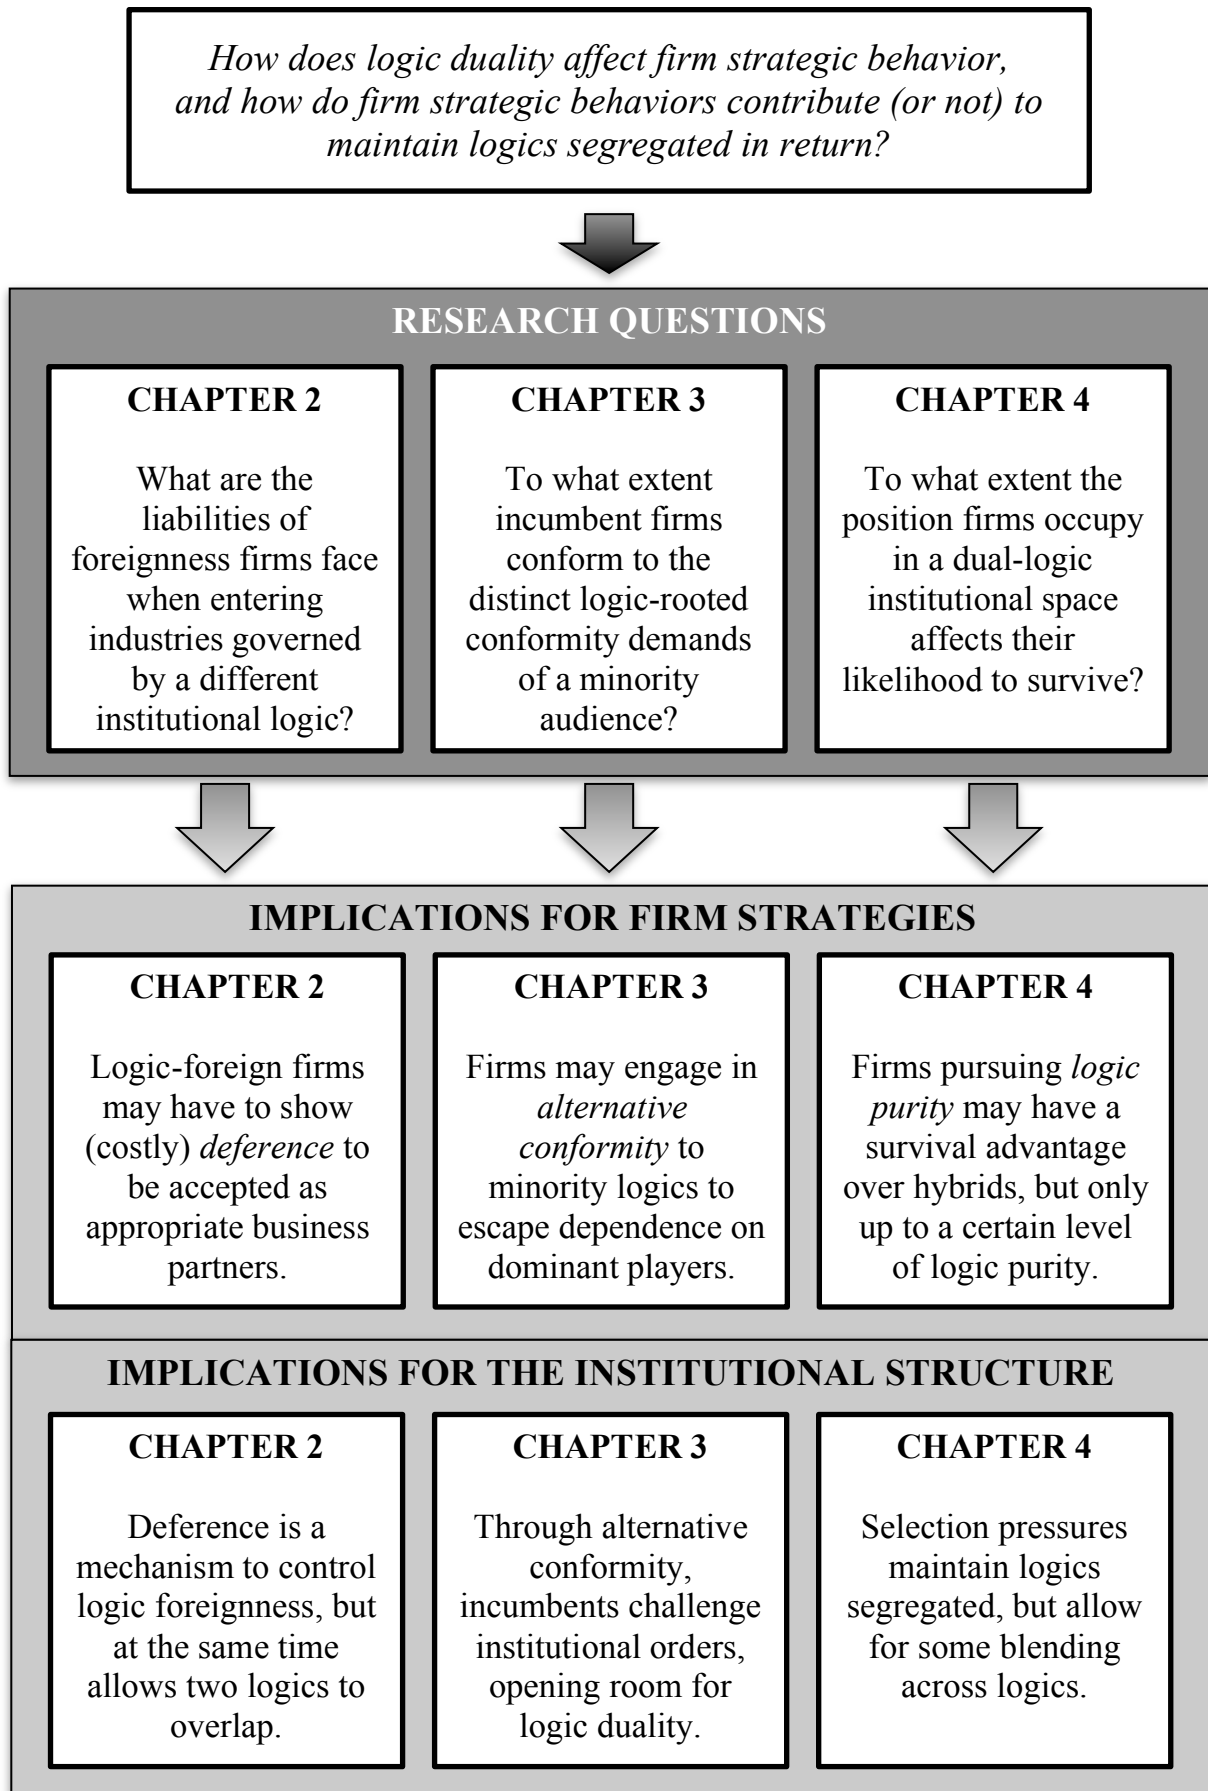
*How does logic duality affect firm strategic behavior, and how do firm strategic behaviors contribute (or not) to maintain logics segregated in return?*

RESEARCH QUESTIONS

CHAPTER 2

What are the liabilities of foreignness firms face when entering industries governed by a different institutional logic?

CHAPTER 3

To what extent incumbent firms conform to the distinct logic-rooted conformity demands of a minority audience?

CHAPTER 4

To what extent the position firms occupy in a dual-logic institutional space affects their likelihood to survive?

IMPLICATIONS FOR FIRM STRATEGIES

CHAPTER 2

Logic-foreign firms may have to show (costly) *deference* to be accepted as appropriate business partners.

CHAPTER 3

Firms may engage in *alternative conformity* to minority logics to escape dependence on dominant players.

CHAPTER 4

Firms pursuing *logic purity* may have a survival advantage over hybrids, but only up to a certain level of logic purity.

IMPLICATIONS FOR THE INSTITUTIONAL STRUCTURE

CHAPTER 2

Deference is a mechanism to control logic foreignness, but at the same time allows two logics to overlap.

CHAPTER 3

Through alternative conformity, incumbents challenge institutional orders, opening room for logic duality.

CHAPTER 4

Selection pressures maintain logics segregated, but allow for some blending across logics.